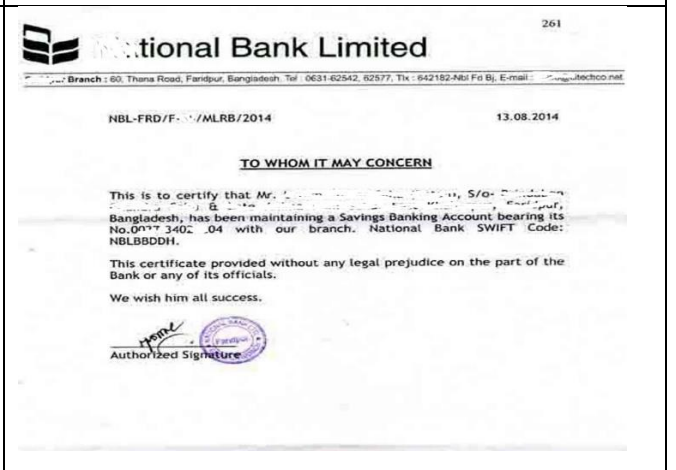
261

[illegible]tional Bank Limited

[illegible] Branch : 60, Thana Road, Faridpur, Bangladesh. Tel : 0631-62542, 62577, Tlx : 642182-Nbl Fd Bj, E-mail : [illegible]

NBL-FRD/F-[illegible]/MLRB/2014

13.08.2014

TO WHOM IT MAY CONCERN

This is to certify that Mr. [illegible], S/o- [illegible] & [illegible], Faridpur, Bangladesh, has been maintaining a Savings Banking Account bearing its No.0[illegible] 340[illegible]04 with our branch. National Bank SWIFT Code: NBLBBDDH.

This certificate provided without any legal prejudice on the part of the Bank or any of its officials.

We wish him all success.

Authorized Signature

Faridpur